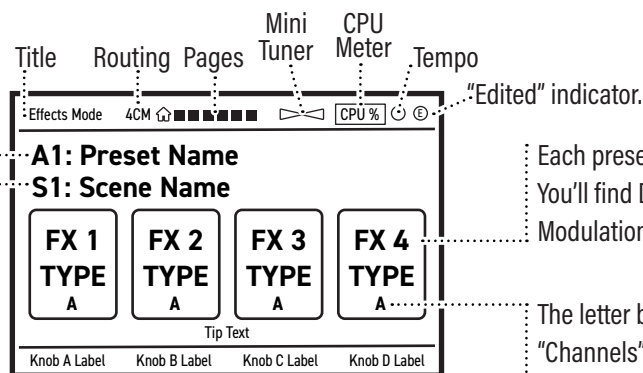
Title Routing Pages Mini Tuner CPU Meter Tempo

Effects Mode 4CM CPU % E "Edited" indicator.

A1: Preset Name
S1: Scene Name

| FX 1 TYPE A | FX 2 TYPE A | FX 3 TYPE A | FX 4 TYPE A |
|---|---|---|---|

Tip Text

Knob A Label Knob B Label Knob C Label Knob D Label

Each prese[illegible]
You'll find D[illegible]
Modulation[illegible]

The letter b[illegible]
"Channels"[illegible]